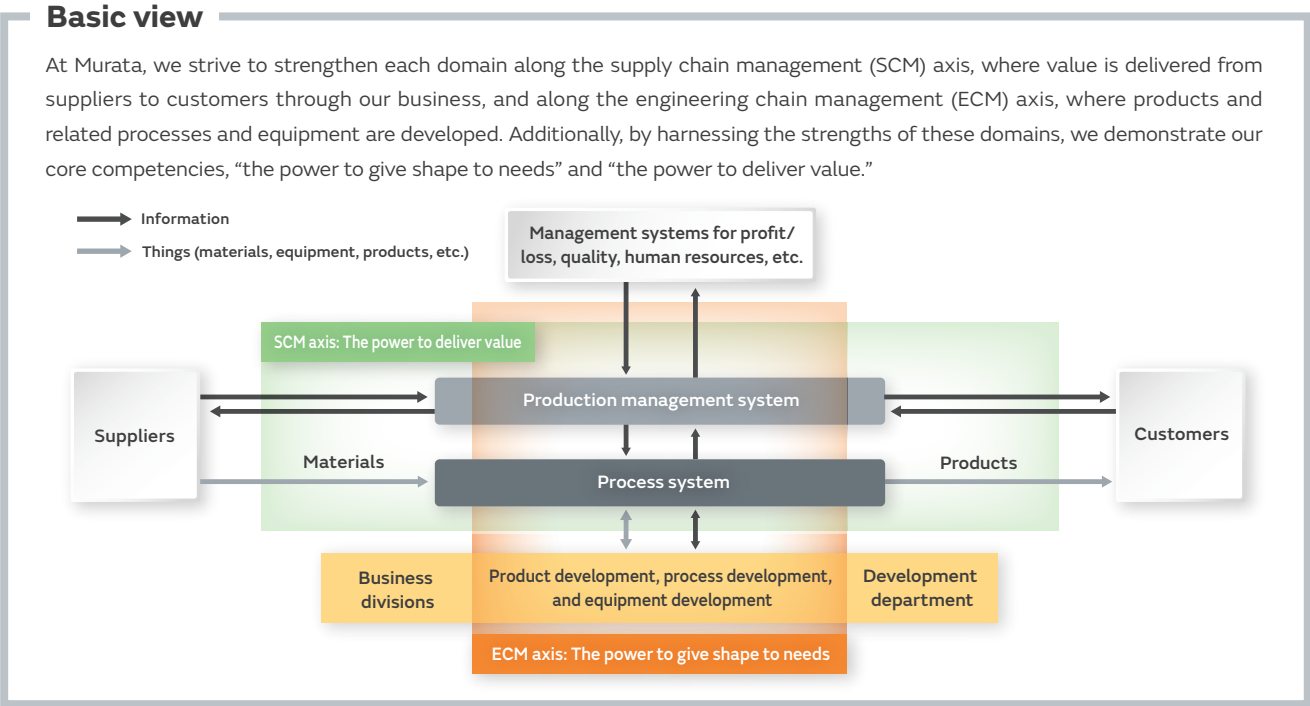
Basic view

At Murata, we strive to strengthen each domain along the supply chain management (SCM) axis, where value is delivered from suppliers to customers through our business, and along the engineering chain management (ECM) axis, where products and related processes and equipment are developed. Additionally, by harnessing the strengths of these domains, we demonstrate our core competencies, “the power to give shape to needs” and “the power to deliver value.”

Information

Things (materials, equipment, products, etc.)

Management systems for profit/ loss, quality, human resources, etc.

SCM axis: The power to deliver value

Suppliers

Production management system

Customers

Materials

Process system

Products

Business divisions

Product development, process development, and equipment development

Development department

ECM axis: The power to give shape to needs